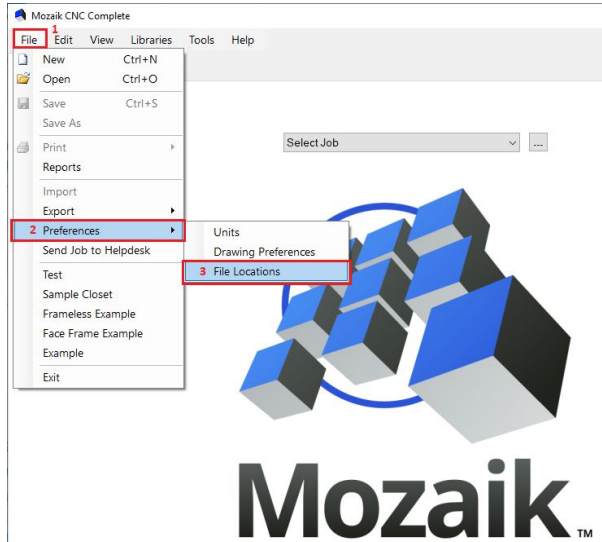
Mozaik CNC Complete

1
File Edit View Libraries Tools Help

New Ctrl+N
Open Ctrl+O
Save Ctrl+S
Save As
Print
Reports
Import
Export
2 Preferences
Send Job to Helpdesk
Test
Sample Closet
Frameless Example
Face Frame Example
Example
Exit

Units
Drawing Preferences
3 File Locations

Select Job
...

Mozaik™